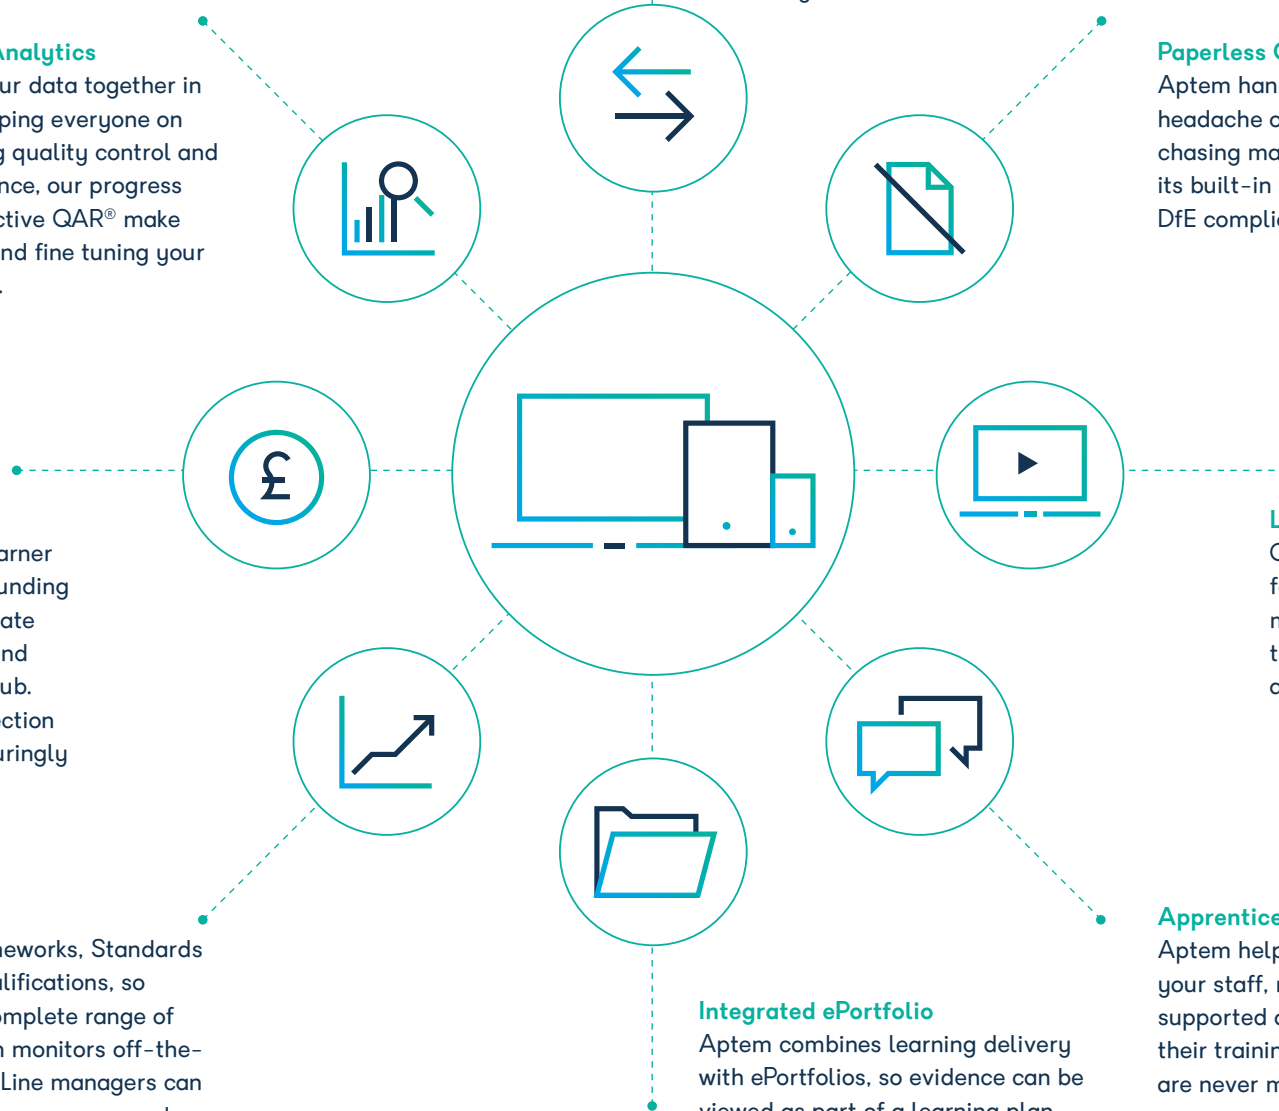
Analytics
ur data together in ping everyone on g quality control and nce, our progress ctive QAR® make nd fine tuning your

Paperless
Aptem han headache chasing ma its built-in DfE compli

arner unding ate nd ub. ction uringly

L
C
f
n
t
c

neworks, Standards alifications, so omplete range of n monitors off-the- Line managers can

Integrated ePortfolio
Aptem combines learning delivery with ePortfolios, so evidence can be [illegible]

Apprentice
Aptem help your staff, supported their trainin are never m